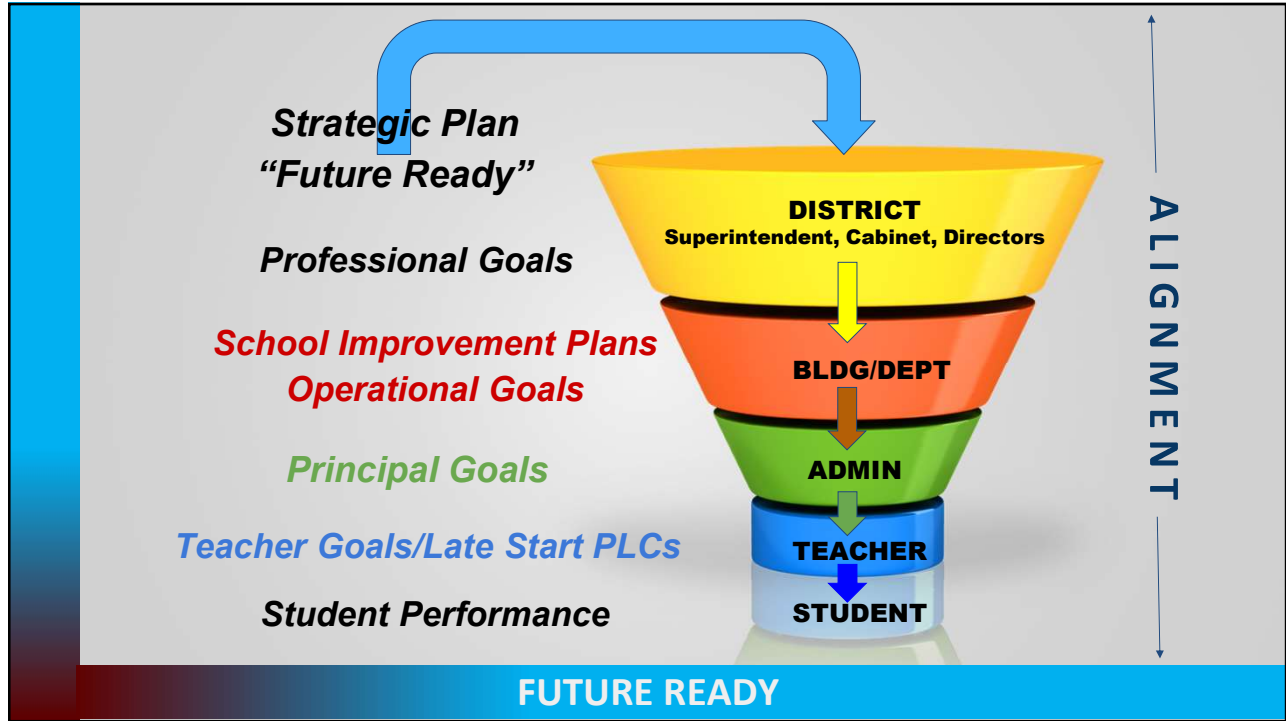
Strategic Plan
"Future Ready"

Professional Goals

School Improvement Plans
Operational Goals

Principal Goals

Teacher Goals/Late Start PLCs

Student Performance

DISTRICT
Superintendent, Cabinet, Directors

BLDG/DEPT

ADMIN

TEACHER

STUDENT

ALIGNMENT

FUTURE READY